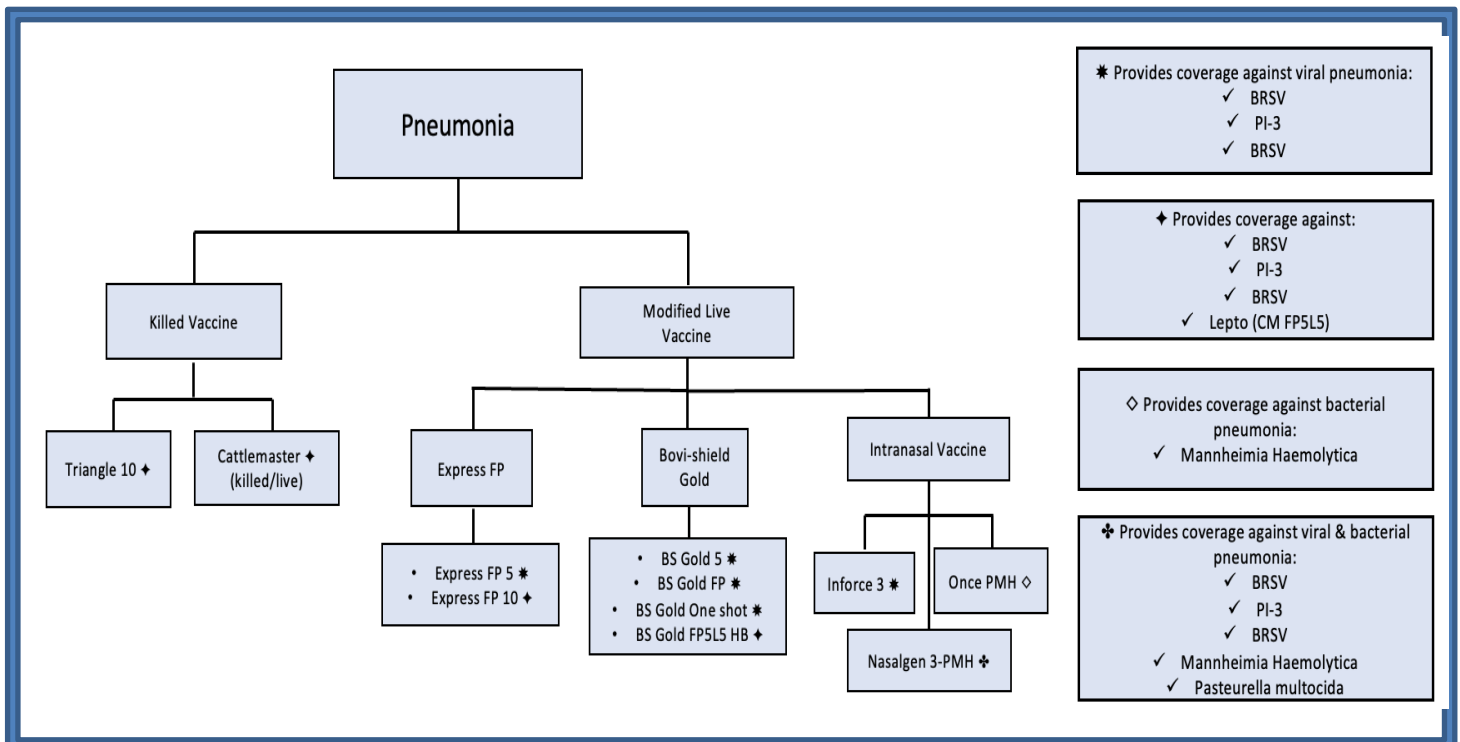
Pneumonia

Killed Vaccine

Triangle 10 ✦

Cattlemaster ✦ (killed/live)

Modified Live Vaccine

Express FP

• Express FP 5 ✷
• Express FP 10 ✦

Bovi-shield Gold

• BS Gold 5 ✷
• BS Gold FP ✷
• BS Gold One shot ✷
• BS Gold FP5L5 HB ✦

Intranasal Vaccine

Inforce 3 ✷

Once PMH ◇

Nasalgen 3-PMH ✤

✷ Provides coverage against viral pneumonia:
✓ BRSV
✓ PI-3
✓ BRSV

✦ Provides coverage against:
✓ BRSV
✓ PI-3
✓ BRSV
✓ Lepto (CM FP5L5)

◇ Provides coverage against bacterial pneumonia:
✓ Mannheimia Haemolytica

✤ Provides coverage against viral & bacterial pneumonia:
✓ BRSV
✓ PI-3
✓ BRSV
✓ Mannheimia Haemolytica
✓ Pasteurella multocida